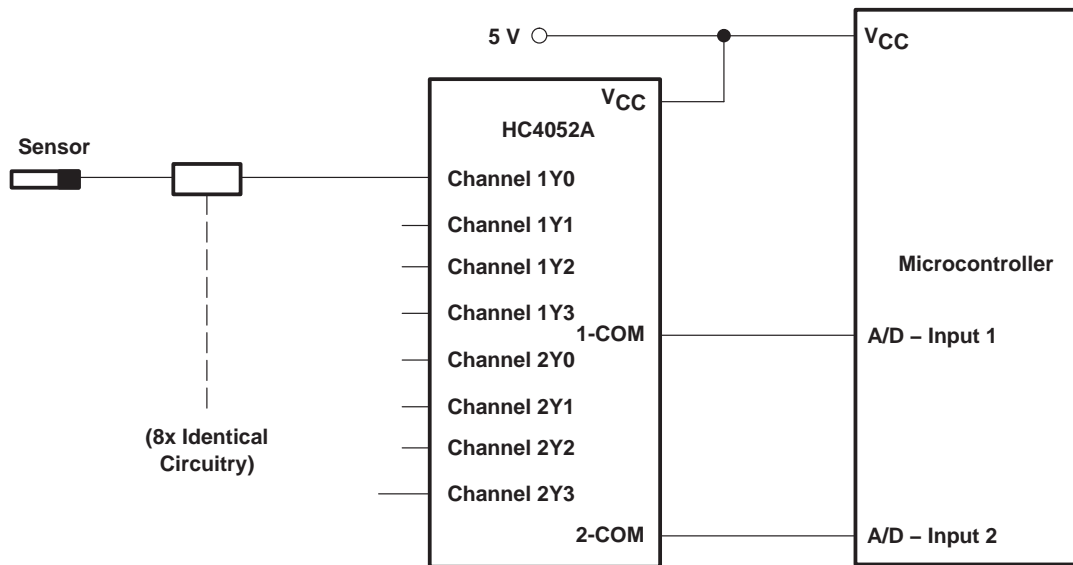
5 V

$V_{CC}$

$V_{CC}$

HC4052A

Sensor

Channel 1Y0

Channel 1Y1

Channel 1Y2

Channel 1Y3

1-COM

Channel 2Y0

Channel 2Y1

Channel 2Y2

Channel 2Y3

2-COM

(8x Identical Circuitry)

Microcontroller

A/D – Input 1

A/D – Input 2